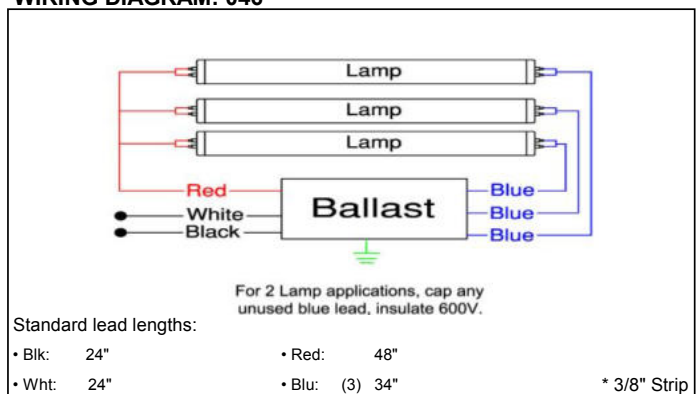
WIRING DIAGRAM: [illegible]

Lamp
Lamp
Lamp
Red
White
Black
Ballast
Blue
Blue
Blue

For 2 Lamp applications, cap any unused blue lead, insulate 600V.

Standard lead lengths:

• Blk: 24"
• Red: 48"
• Wht: 24"
• Blu: (3) 34"
* 3/8" Strip